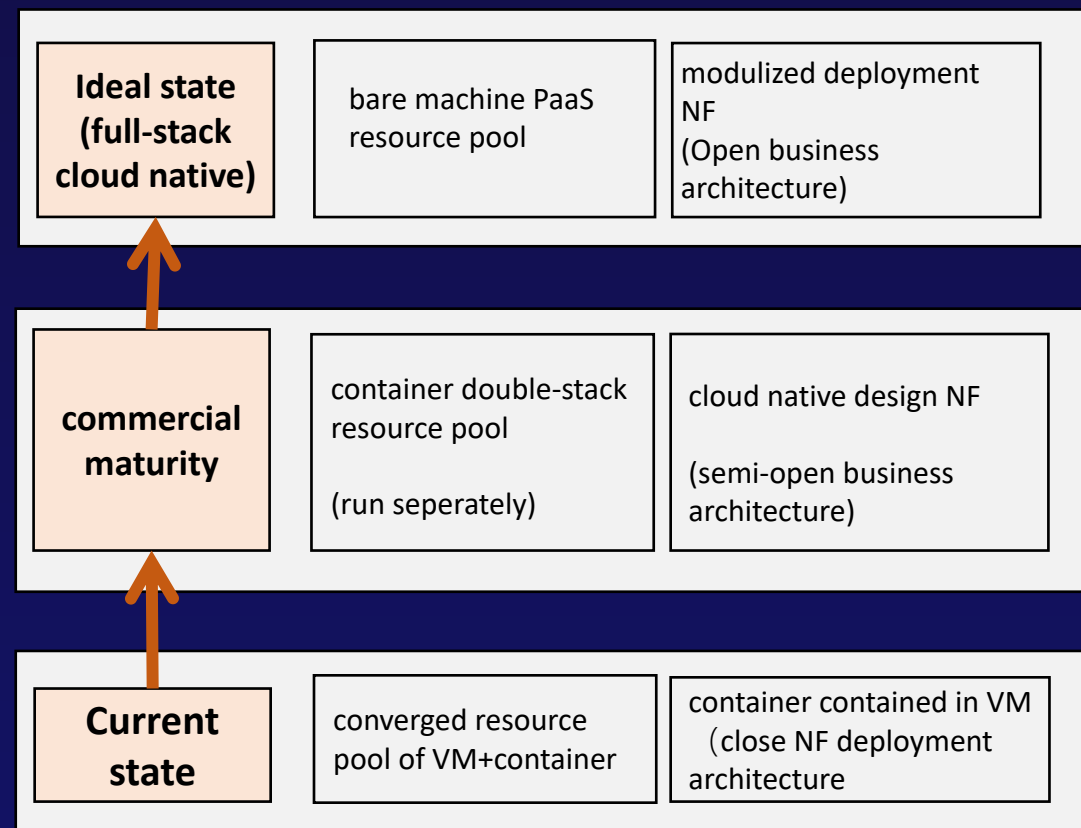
Ideal state (full-stack cloud native)

bare machine PaaS resource pool

modulized deployment NF
(Open business architecture)

commercial maturity

container double-stack resource pool

(run seperately)

cloud native design NF

(semi-open business architecture)

Current state

converged resource pool of VM+container

container contained in VM （close NF deployment architecture